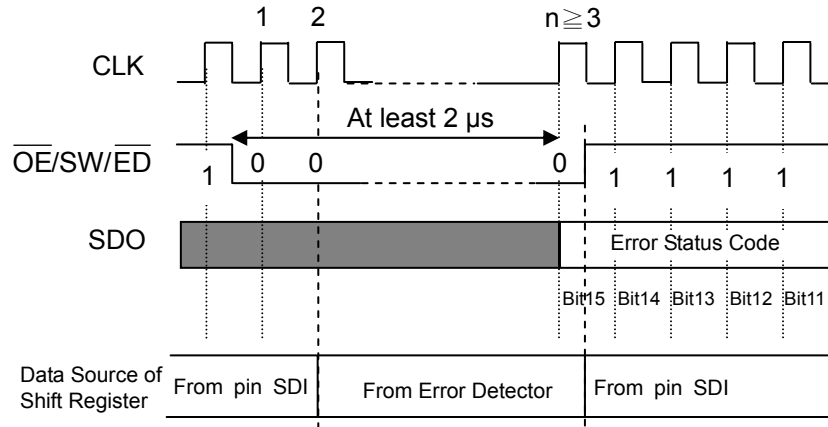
1 2 $n \geqq 3$

CLK

At least 2 μs

$\overline{OE}/SW/\overline{ED}$

1 0 0 0 1 1 1 1

SDO

Error Status Code

Bit15 Bit14 Bit13 Bit12 Bit11

Data Source of Shift Register

From pin SDI

From Error Detector

From pin SDI